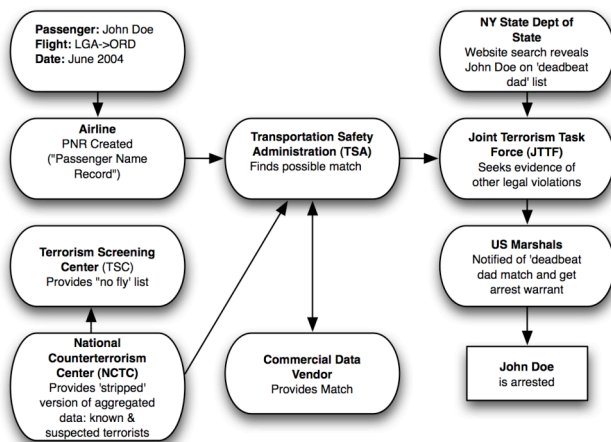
**Passenger:** John Doe
**Flight:** LGA->ORD
**Date:** June 2004

**Airline**
PNR Created ("Passenger Name Record")

**Terrorism Screening Center** (TSC)
Provides "no fly" list

**National Counterterrorism Center (NCTC)**
Provides 'stripped' version of aggregated data: known & suspected terrorists

**Transportation Safety Administration (TSA)**
Finds possible match

**Commercial Data Vendor**
Provides Match

**NY State Dept of State**
Website search reveals John Doe on 'deadbeat dad' list

**Joint Terrorism Task Force (JTTF)**
Seeks evidence of other legal violations

**US Marshals**
Notified of 'deadbeat dad match and get arrest warrant

**John Doe**
is arrested